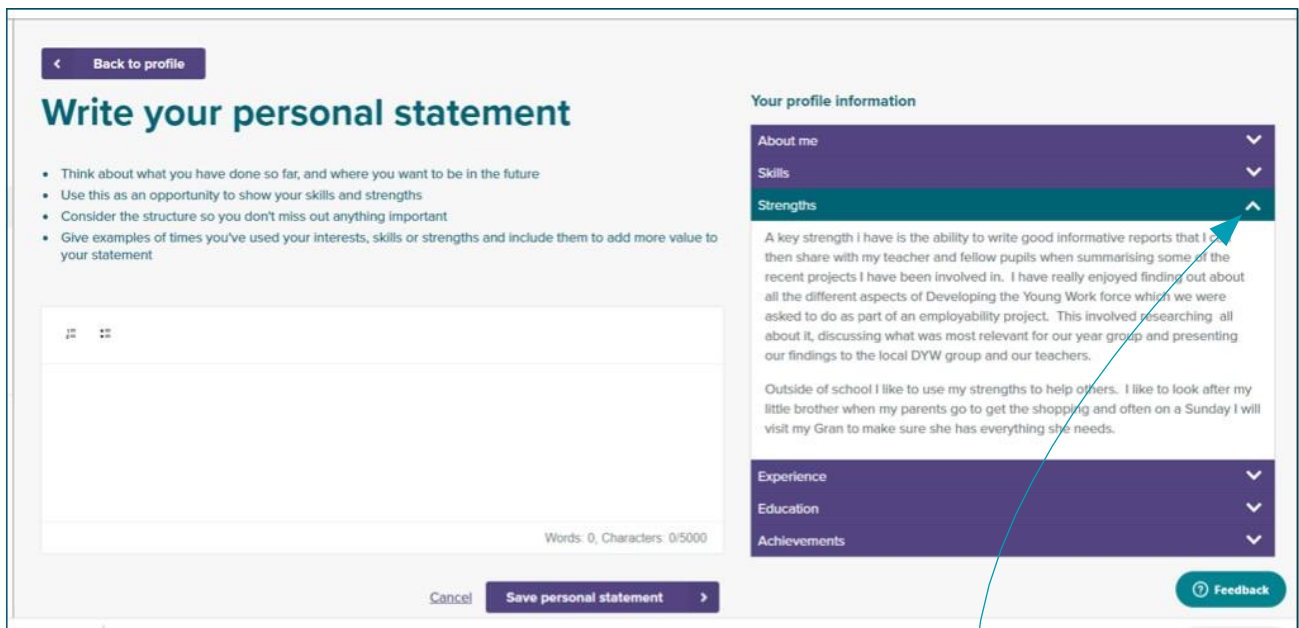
Back to profile

Write your personal statement

- Think about what you have done so far, and where you want to be in the future
- Use this as an opportunity to show your skills and strengths
- Consider the structure so you don't miss out anything important
- Give examples of times you've used your interests, skills or strengths and include them to add more value to your statement

Words: 0, Characters: 0/5000

Cancel

Save personal statement

Your profile information

About me

Skills

Strengths

A key strength i have is the ability to write good informative reports that I c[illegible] then share with my teacher and fellow pupils when summarising some of the recent projects I have been involved in. I have really enjoyed finding out about all the different aspects of Developing the Young Work force which we were asked to do as part of an employability project. This involved researching all about it, discussing what was most relevant for our year group and presenting our findings to the local DYW group and our teachers.

Outside of school I like to use my strengths to help others. I like to look after my little brother when my parents go to get the shopping and often on a Sunday I will visit my Gran to make sure she has everything she needs.

Experience

Education

Achievements

Feedback